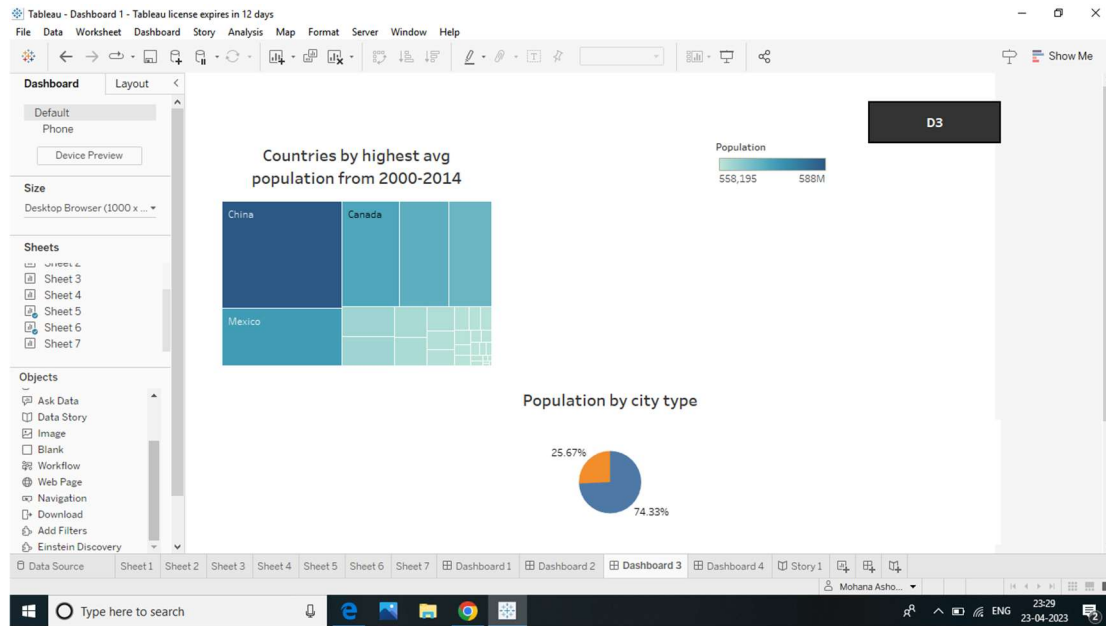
Tableau - Dashboard 1 - Tableau license expires in 12 days

File Data Worksheet Dashboard Story Analysis Map Format Server Window Help

Show Me

Dashboard Layout

Default
Phone
Device Preview

Size
Desktop Browser (1000 x ...

Sheets
Sheet 2
Sheet 3
Sheet 4
Sheet 5
Sheet 6
Sheet 7

Objects
Ask Data
Data Story
Image
Blank
Workflow
Web Page
Navigation
Download
Add Filters
Einstein Discovery

Countries by highest avg population from 2000-2014

China
Canada
Mexico

Population
558,195 588M

D3

Population by city type

25.67%
74.33%

Data Source Sheet 1 Sheet 2 Sheet 3 Sheet 4 Sheet 5 Sheet 6 Sheet 7 Dashboard 1 Dashboard 2 Dashboard 3 Dashboard 4 Story 1

Mohana Asho...

Type here to search

ENG 23:29 23-04-2023